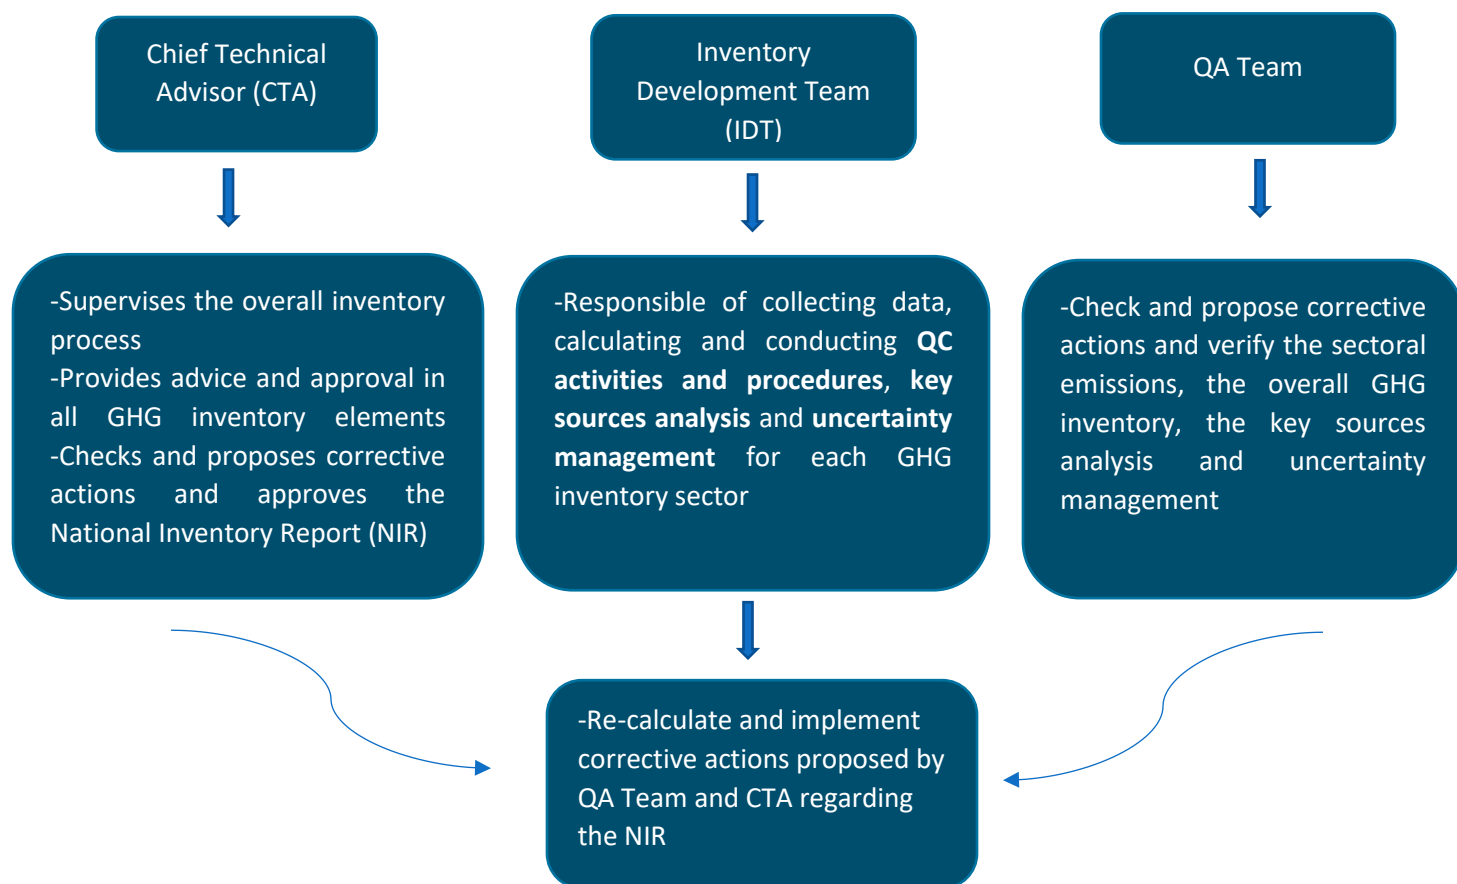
Chief Technical Advisor (CTA)

Inventory Development Team (IDT)

QA Team

-Supervises the overall inventory process
-Provides advice and approval in all GHG inventory elements
-Checks and proposes corrective actions and approves the National Inventory Report (NIR)

-Responsible of collecting data, calculating and conducting **QC activities and procedures**, **key sources analysis** and **uncertainty management** for each GHG inventory sector

-Check and propose corrective actions and verify the sectoral emissions, the overall GHG inventory, the key sources analysis and uncertainty management

-Re-calculate and implement corrective actions proposed by QA Team and CTA regarding the NIR